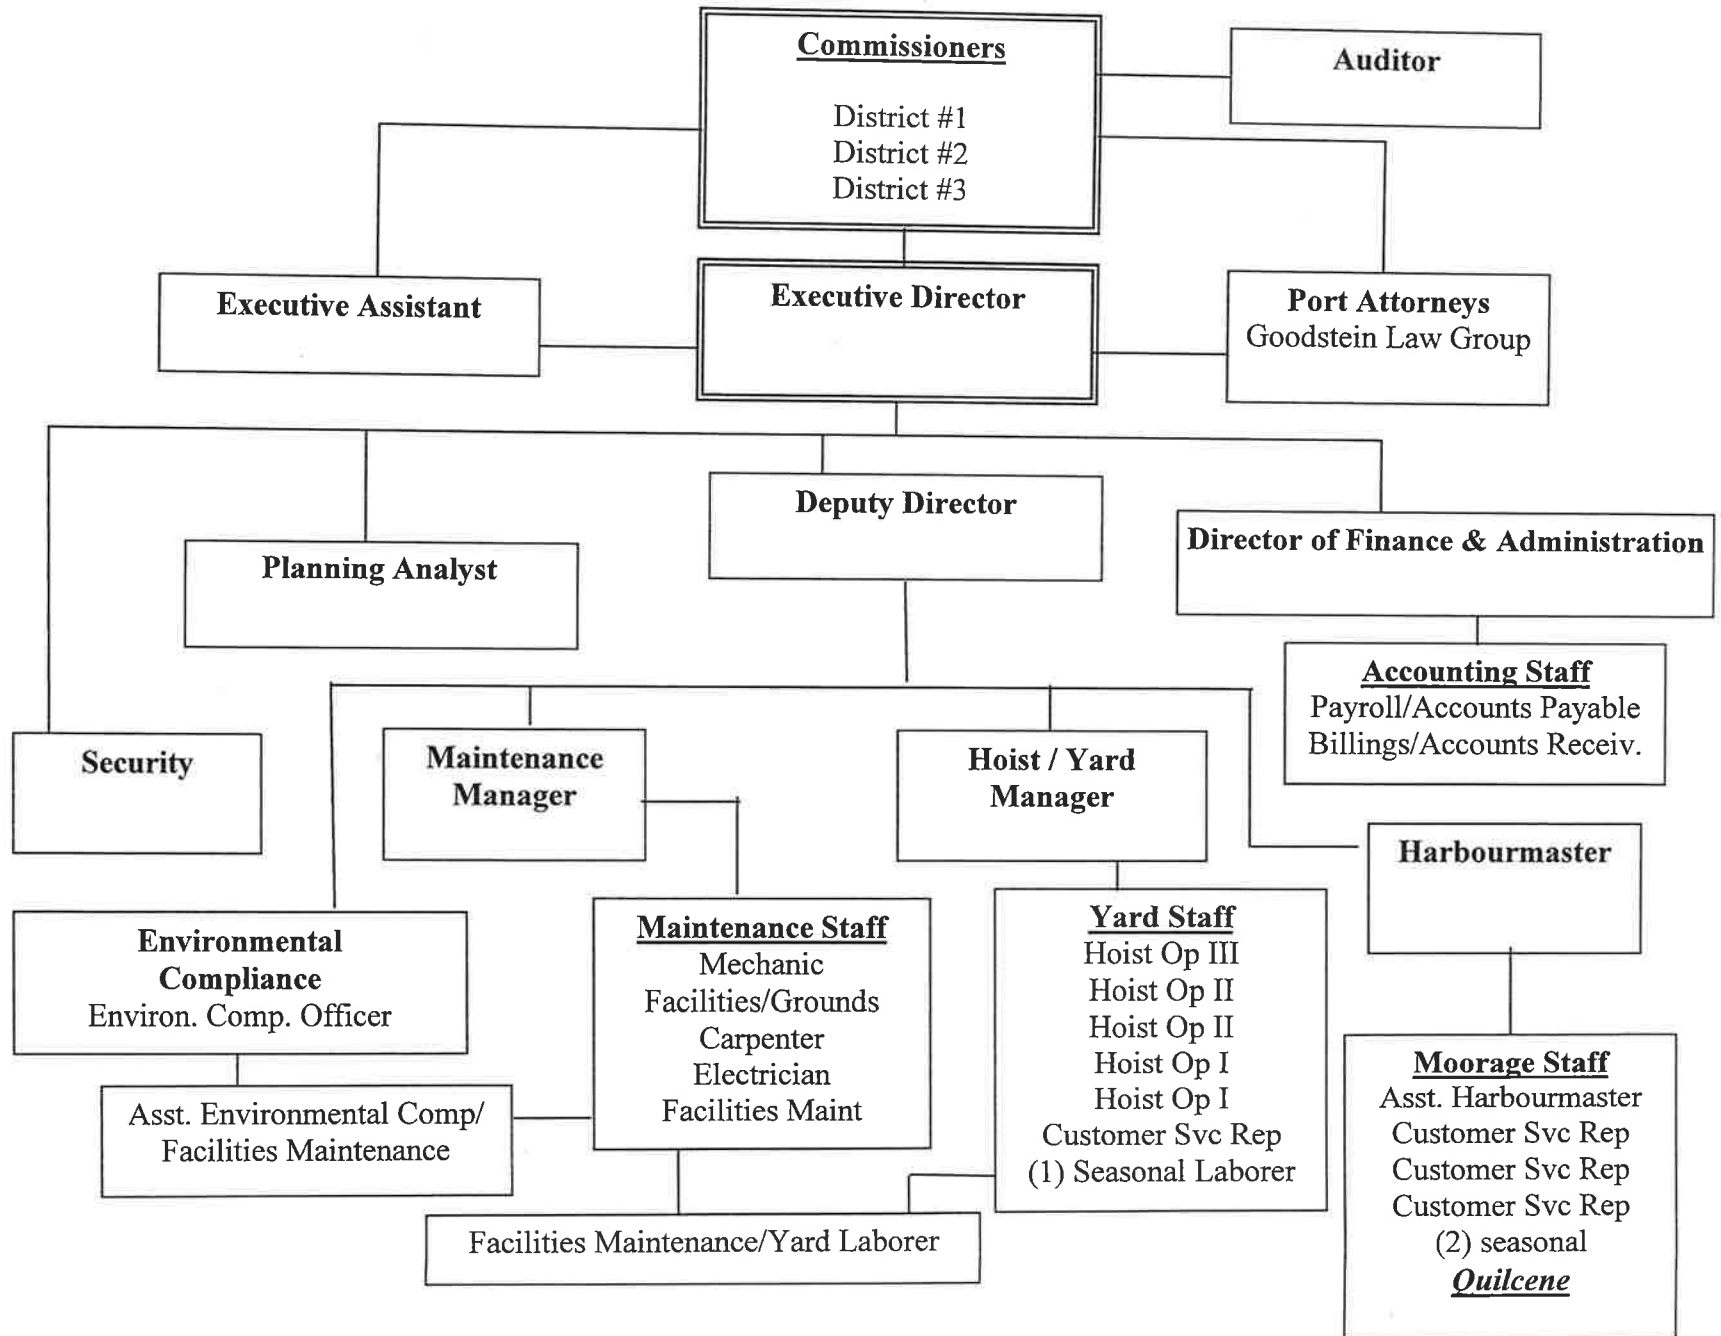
Commissioners

District #1
District #2
District #3

Auditor

Executive Assistant

Executive Director

Port Attorneys
Goodstein Law Group

Deputy Director

Planning Analyst

Director of Finance & Administration

Accounting Staff
Payroll/Accounts Payable
Billings/Accounts Receiv.

Security

Maintenance Manager

Hoist / Yard Manager

Harbourmaster

Environmental Compliance
Environ. Comp. Officer

Maintenance Staff
Mechanic
Facilities/Grounds
Carpenter
Electrician
Facilities Maint

Yard Staff
Hoist Op III
Hoist Op II
Hoist Op II
Hoist Op I
Hoist Op I
Customer Svc Rep
(1) Seasonal Laborer

Asst. Environmental Comp/
Facilities Maintenance

Moorage Staff
Asst. Harbourmaster
Customer Svc Rep
Customer Svc Rep
Customer Svc Rep
(2) seasonal
Quilcene

Facilities Maintenance/Yard Laborer